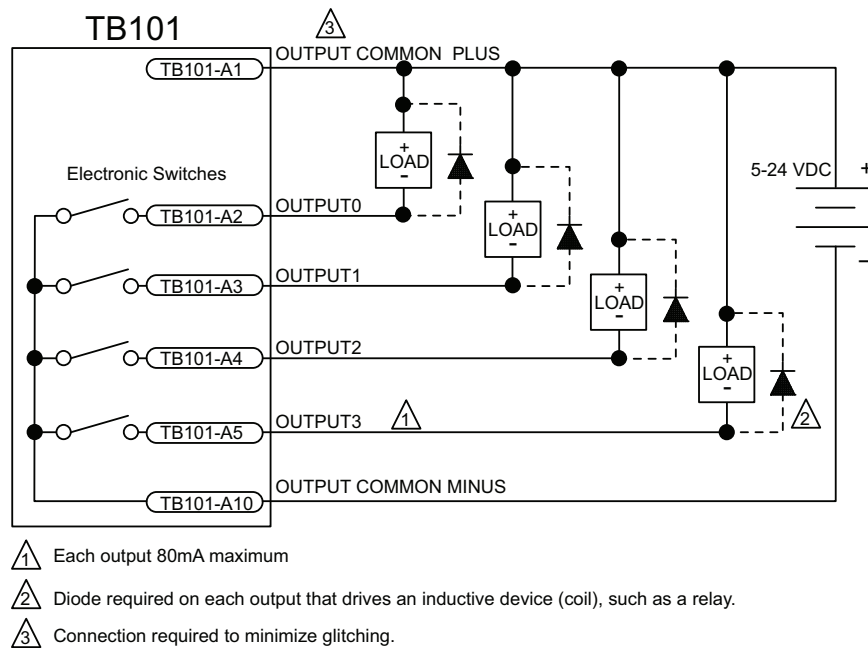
TB101

3

OUTPUT COMMON PLUS

TB101-A1

+
LOAD
-

Electronic Switches

OUTPUT0

TB101-A2

+
LOAD
-

5-24 VDC

+

-

OUTPUT1

TB101-A3

+
LOAD
-

OUTPUT2

TB101-A4

+
LOAD
-

OUTPUT3

1

TB101-A5

2

OUTPUT COMMON MINUS

TB101-A10

1 Each output 80mA maximum

2 Diode required on each output that drives an inductive device (coil), such as a relay.

3 Connection required to minimize glitching.